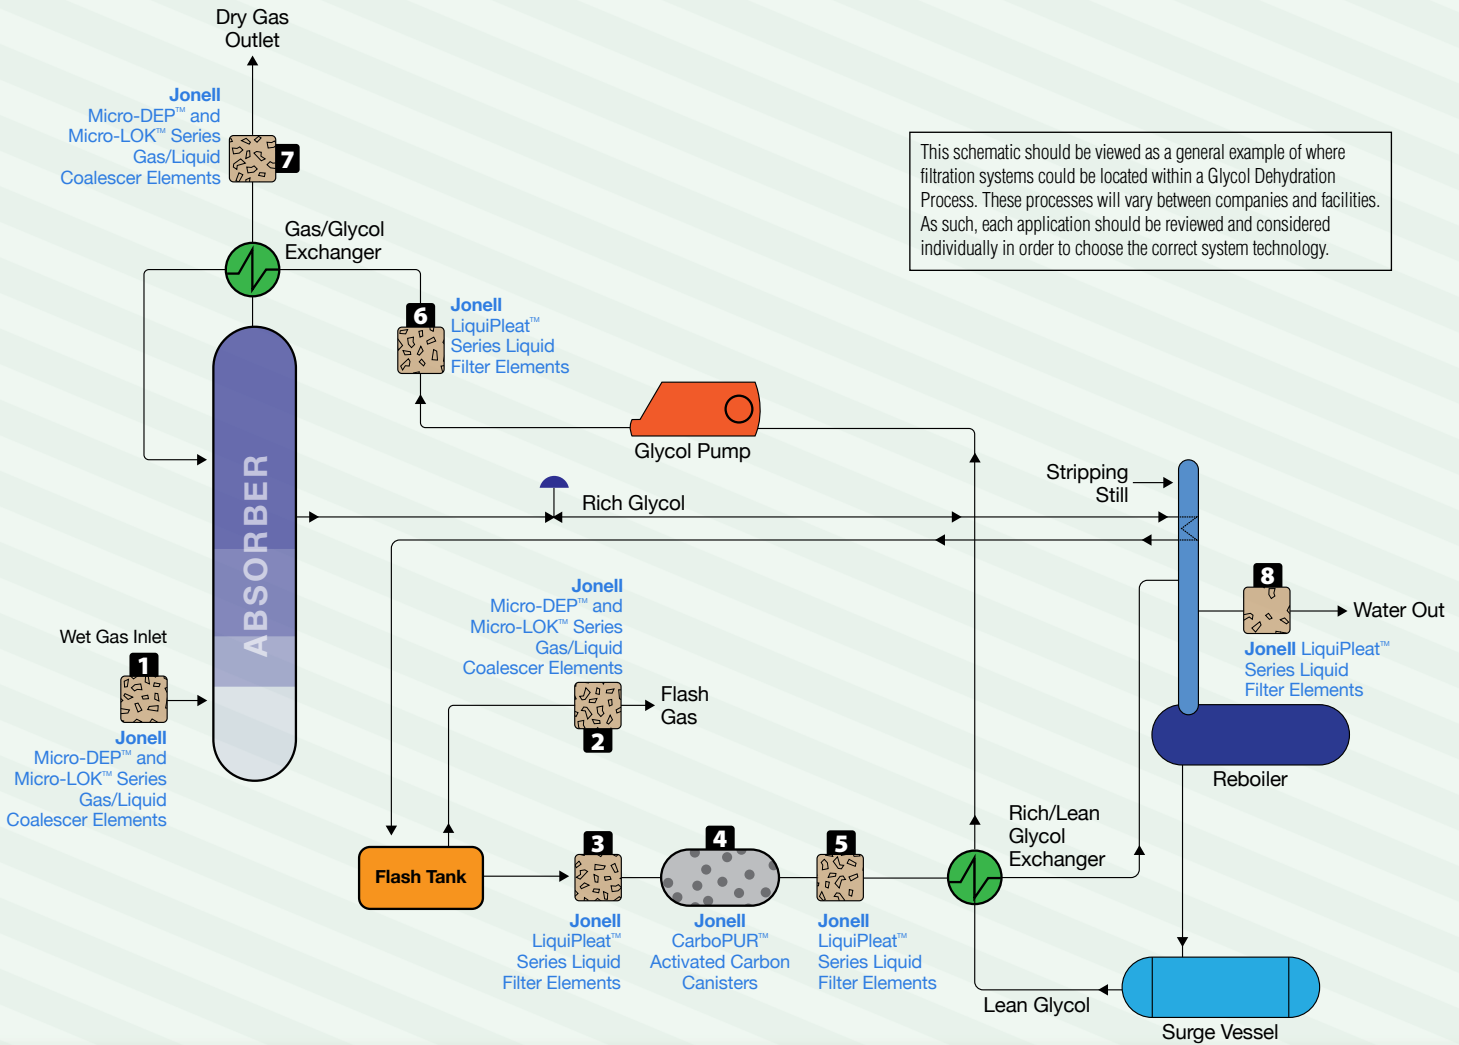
Dry Gas Outlet

Jonell
Micro-DEP™ and
Micro-LOK™ Series
Gas/Liquid
Coalescer Elements

7

Gas/Glycol Exchanger

This schematic should be viewed as a general example of where filtration systems could be located within a Glycol Dehydration Process. These processes will vary between companies and facilities. As such, each application should be reviewed and considered individually in order to choose the correct system technology.

6

Jonell
LiquiPleat™
Series Liquid
Filter Elements

Glycol Pump

ABSORBER

Rich Glycol

Stripping Still

8

Water Out

Jonell LiquiPleat™
Series Liquid
Filter Elements

Jonell
Micro-DEP™ and
Micro-LOK™ Series
Gas/Liquid
Coalescer Elements

Wet Gas Inlet

1

Jonell
Micro-DEP™ and
Micro-LOK™ Series
Gas/Liquid
Coalescer Elements

Flash Gas

2

Reboiler

Rich/Lean
Glycol
Exchanger

Flash Tank

3

4

5

Jonell
LiquiPleat™
Series Liquid
Filter Elements

Jonell
CarboPUR™
Activated Carbon
Canisters

Jonell
LiquiPleat™
Series Liquid
Filter Elements

Lean Glycol

Surge Vessel